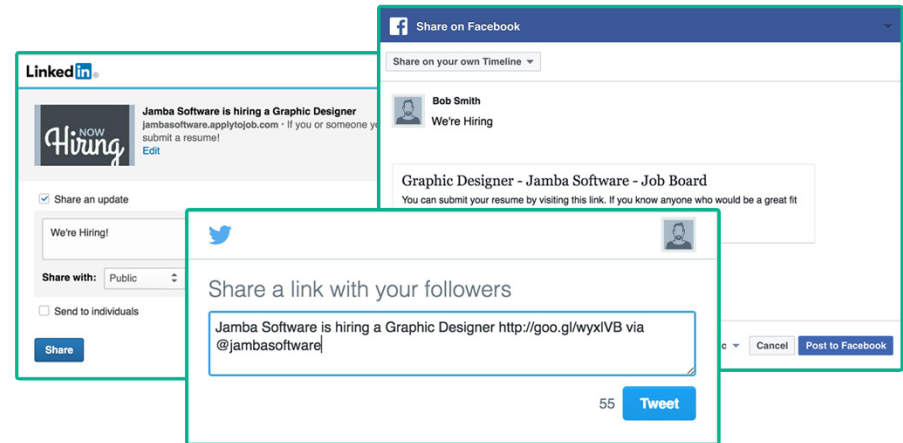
Linkedin

NOW Hiring

Jamba Software is hiring a Graphic Designer
jambasoftware.applytojob.com • If you or someone y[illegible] submit a resume!
Edit

Share an update

We're Hiring!

Share with: Public

Send to individuals

Share

Share on Facebook

Share on your own Timeline

Bob Smith
We're Hiring

Graphic Designer - Jamba Software - Job Board
You can submit your resume by visiting this link. If you know anyone who would be a great fit

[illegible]c

Cancel

Post to Facebook

Share a link with your followers

Jamba Software is hiring a Graphic Designer http://goo.gl/wyxlVB via @jambasoftware

55

Tweet